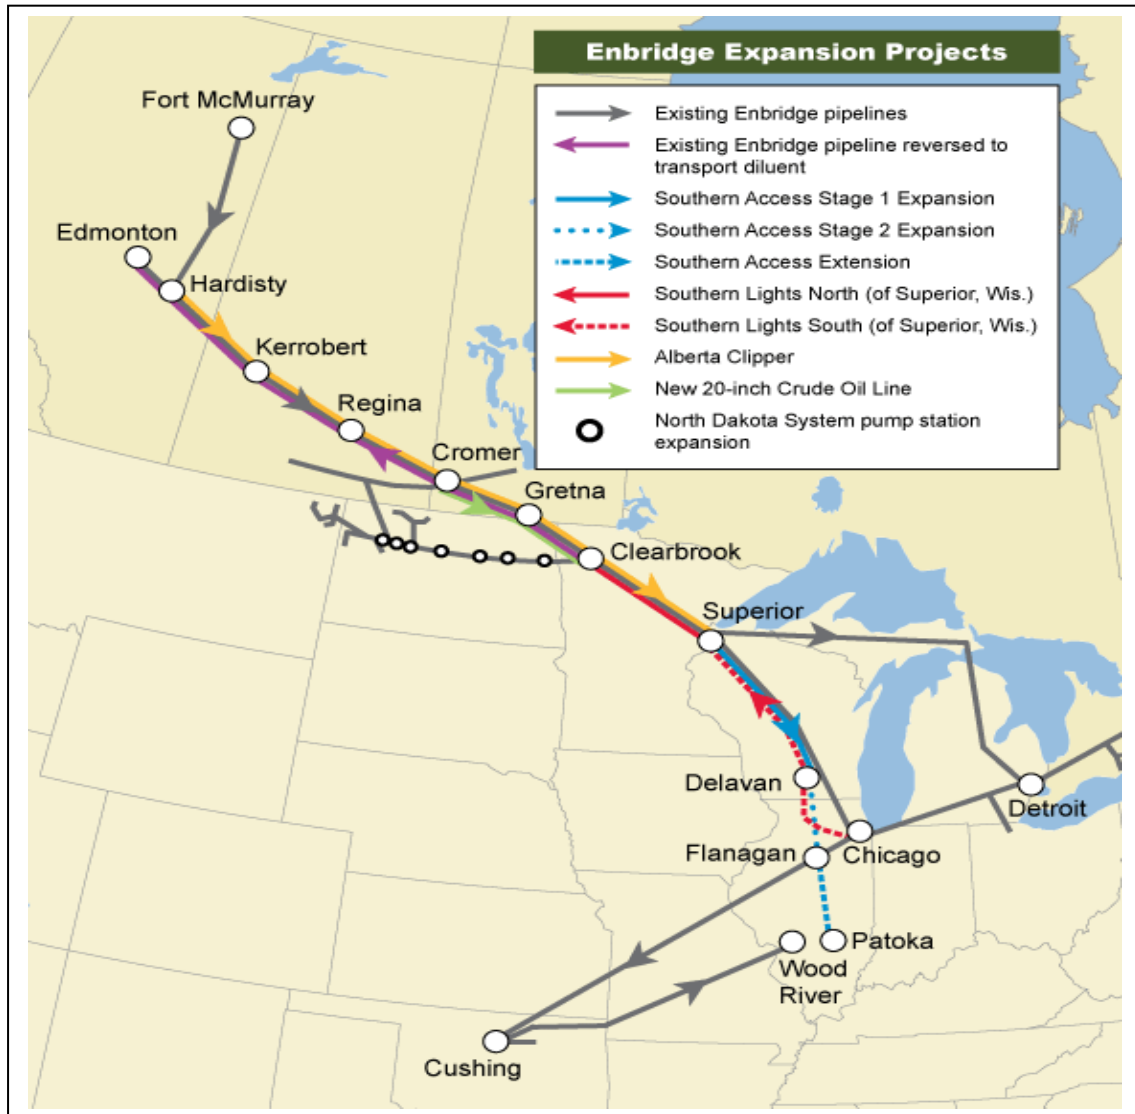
Enbridge Expansion Projects

Existing Enbridge pipelines
Existing Enbridge pipeline reversed to transport diluent
Southern Access Stage 1 Expansion
Southern Access Stage 2 Expansion
Southern Access Extension
Southern Lights North (of Superior, Wis.)
Southern Lights South (of Superior, Wis.)
Alberta Clipper
New 20-inch Crude Oil Line
North Dakota System pump station expansion

Fort McMurray
Edmonton
Hardisty
Kerrobert
Regina
Cromer
Gretna
Clearbrook
Superior
Delavan
Detroit
Flanagan
Chicago
Patoka
Wood River
Cushing